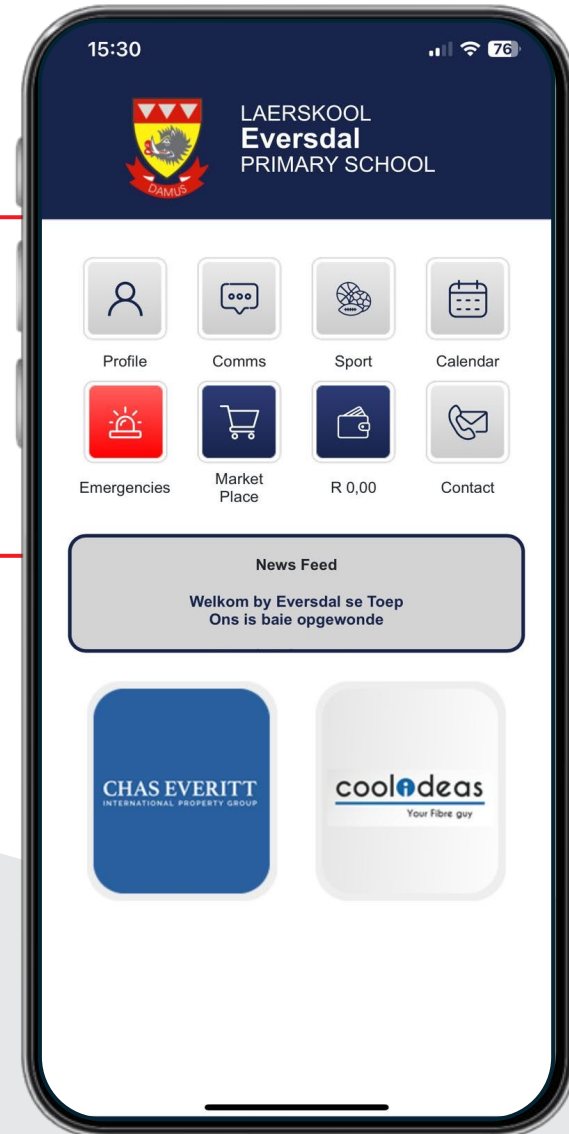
15:30

76

DAMUS

LAERSKOOL
Eversdal
PRIMARY SCHOOL

Profile

Comms

Sport

Calendar

Emergencies

Market Place

R 0,00

Contact

News Feed

Welkom by Eversdal se Toep
Ons is baie opgewonde

CHAS EVERITT
INTERNATIONAL PROPERTY GROUP

coolideas
Your Fibre guy